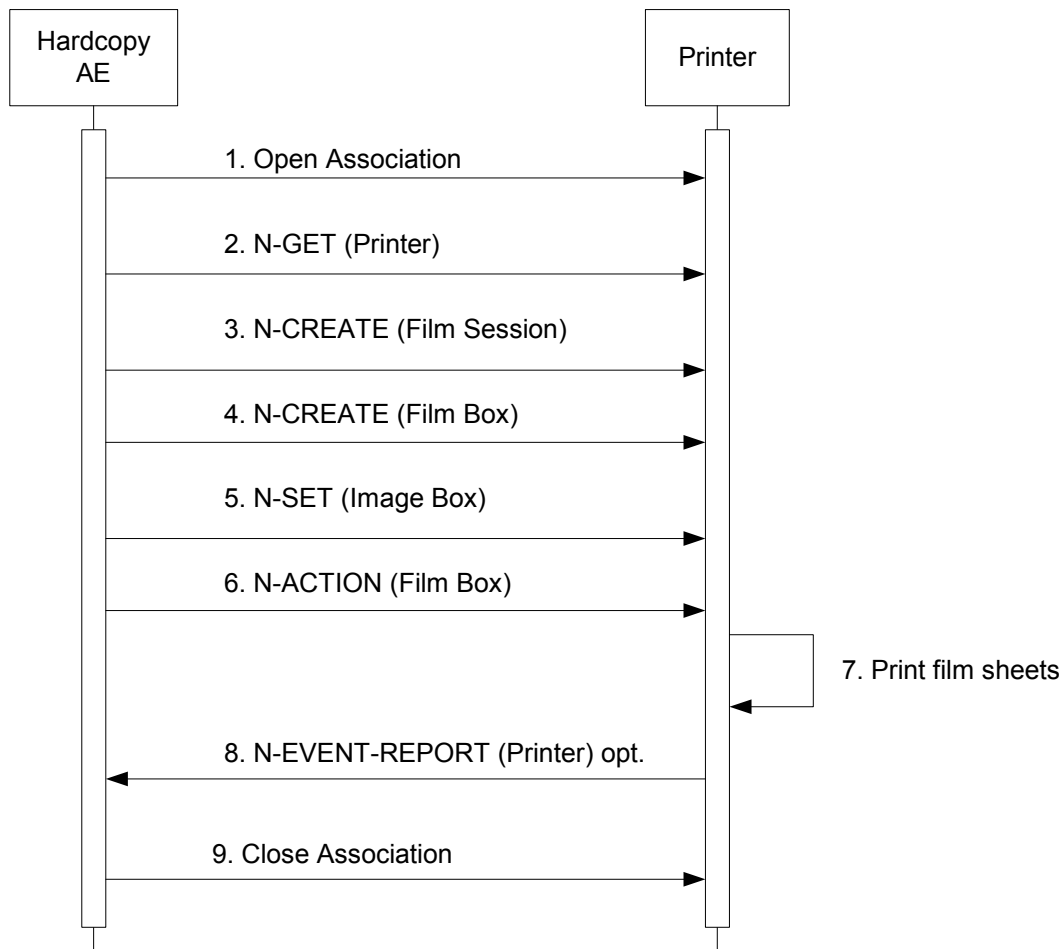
Hardcopy AE

Printer

1. Open Association

2. N-GET (Printer)

3. N-CREATE (Film Session)

4. N-CREATE (Film Box)

5. N-SET (Image Box)

6. N-ACTION (Film Box)

7. Print film sheets

8. N-EVENT-REPORT (Printer) opt.

9. Close Association